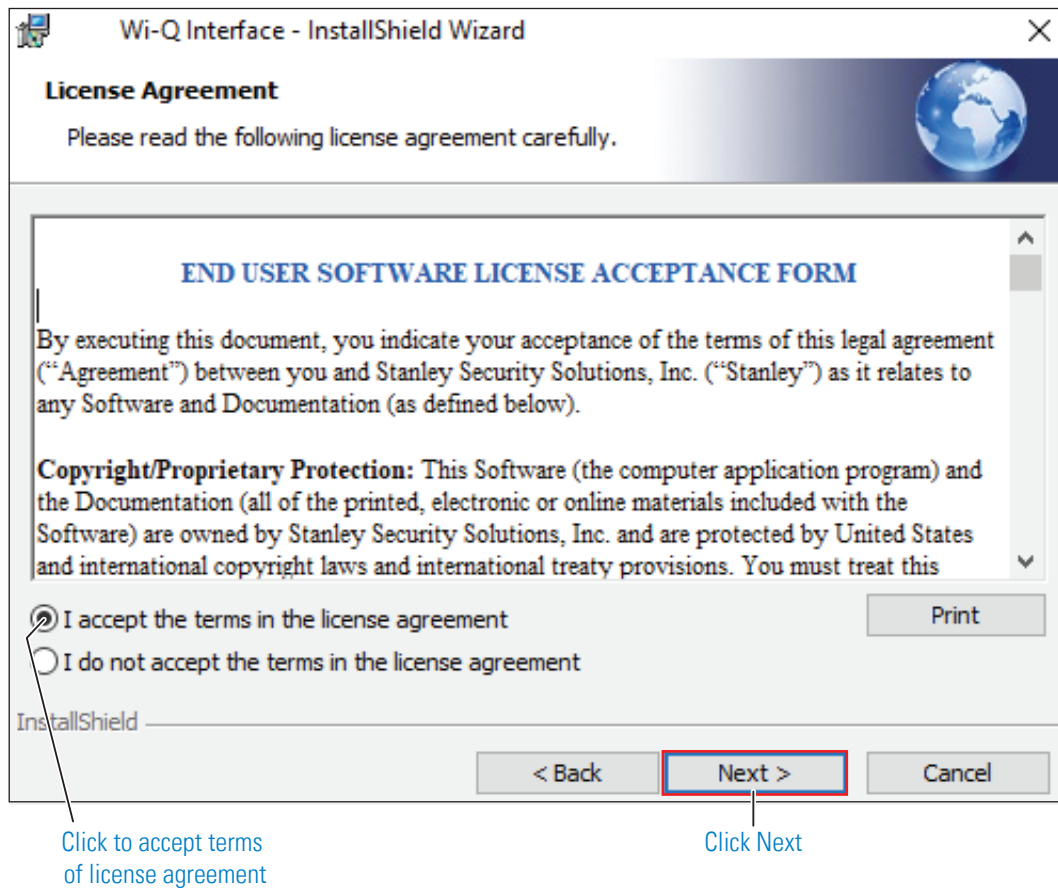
Wi-Q Interface - InstallShield Wizard

License Agreement

Please read the following license agreement carefully.

END USER SOFTWARE LICENSE ACCEPTANCE FORM

By executing this document, you indicate your acceptance of the terms of this legal agreement ("Agreement") between you and Stanley Security Solutions, Inc. ("Stanley") as it relates to any Software and Documentation (as defined below).

Copyright/Proprietary Protection: This Software (the computer application program) and the Documentation (all of the printed, electronic or online materials included with the Software) are owned by Stanley Security Solutions, Inc. and are protected by United States and international copyright laws and international treaty provisions. You must treat this

I accept the terms in the license agreement

I do not accept the terms in the license agreement

Print

InstallShield

< Back

Next >

Cancel

Click to accept terms of license agreement

Click Next